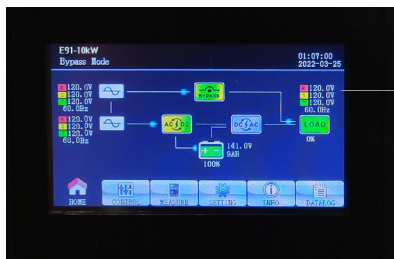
E91-10kW
Bypass Mode

01:07:00
2022-03-25

R 120.0V
S 120.0V
T 120.0V
60.0Hz

BYPASS

R 120.0V
S 120.0V
T 120.0V
60.0Hz

R 120.0V
S 120.0V
T 120.0V
60.0Hz

AC DC

DC AC

LOAD
0%

141.0V
9AH
100%

HOME
CONTROL
MEASURE
SETTING
INFO
DATALOG